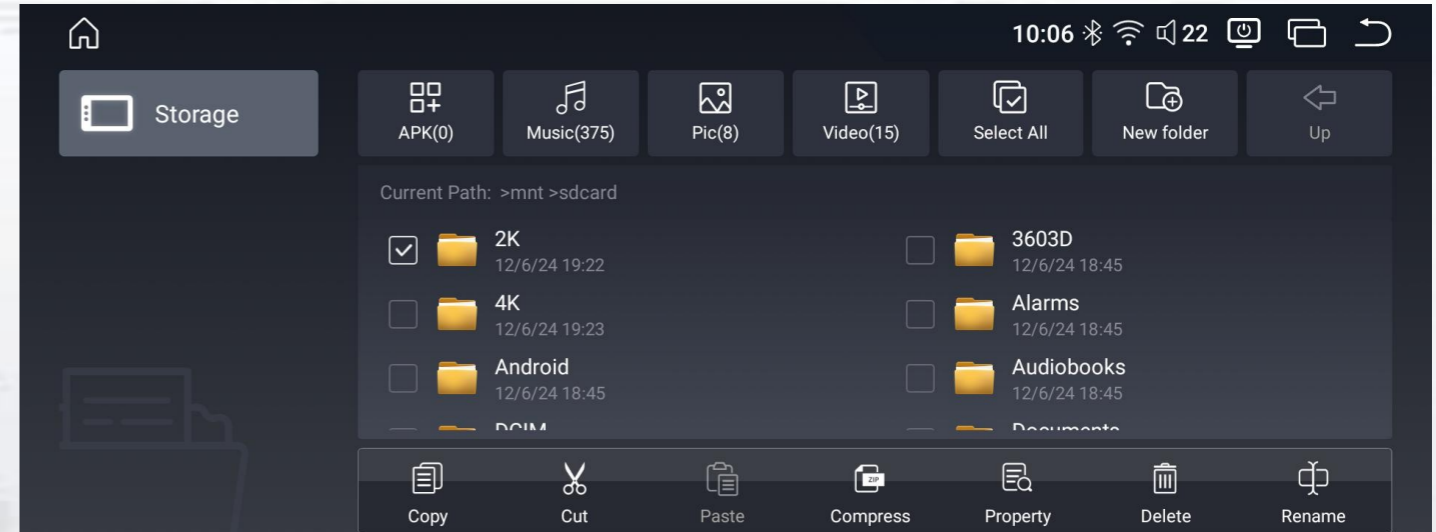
10:06 22

Storage

APK(0) Music(375) Pic(8) Video(15) Select All New folder Up

Current Path: >mnt >sdcard

2K
12/6/24 19:22

3603D
12/6/24 18:45

4K
12/6/24 19:23

Alarms
12/6/24 18:45

Android
12/6/24 18:45

Audiobooks
12/6/24 18:45

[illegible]

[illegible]

ZIP

Copy Cut Paste Compress Property Delete Rename